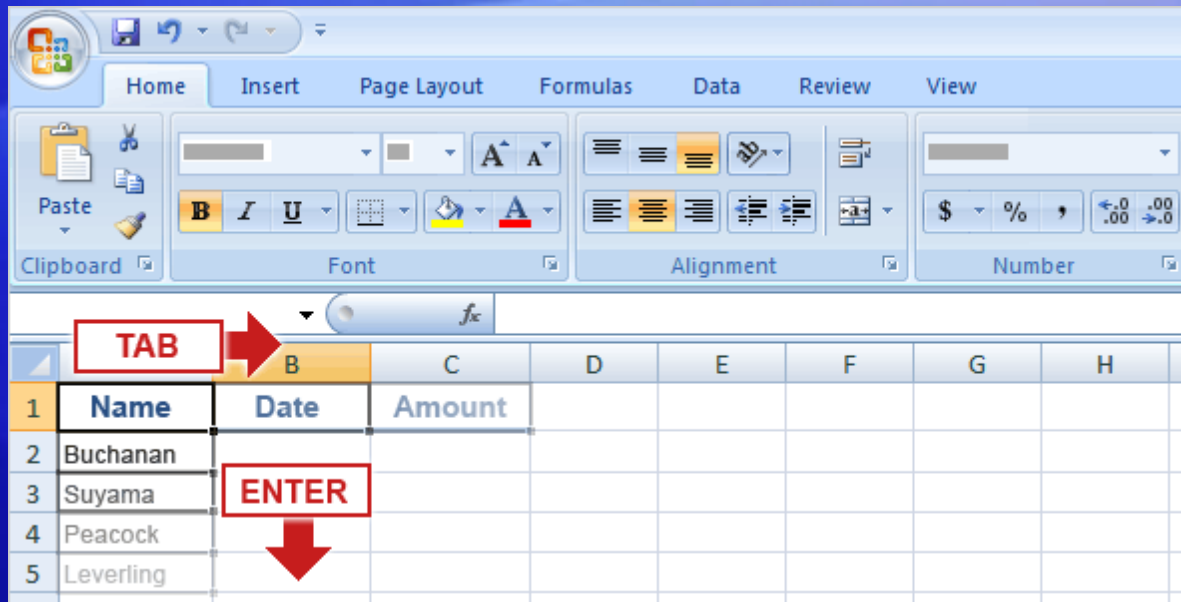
Home Insert Page Layout Formulas Data Review View

Paste

Clipboard

B I U

A A

Font

Alignment

$ % ,

$^{+.0}_{.00}$ $^{.00}_{\rightarrow.0}$

Number

$f_x$

TAB

| | B | C | D | E | F | G | H |
|---|---|---|---|---|---|---|---|
| 1 | Name | Date | Amount | | | | |
| 2 | Buchanan | | | | | | |
| 3 | Suyama | | | | | | |
| 4 | Peacock | | | | | | |
| 5 | Leverling | | | | | | |

ENTER